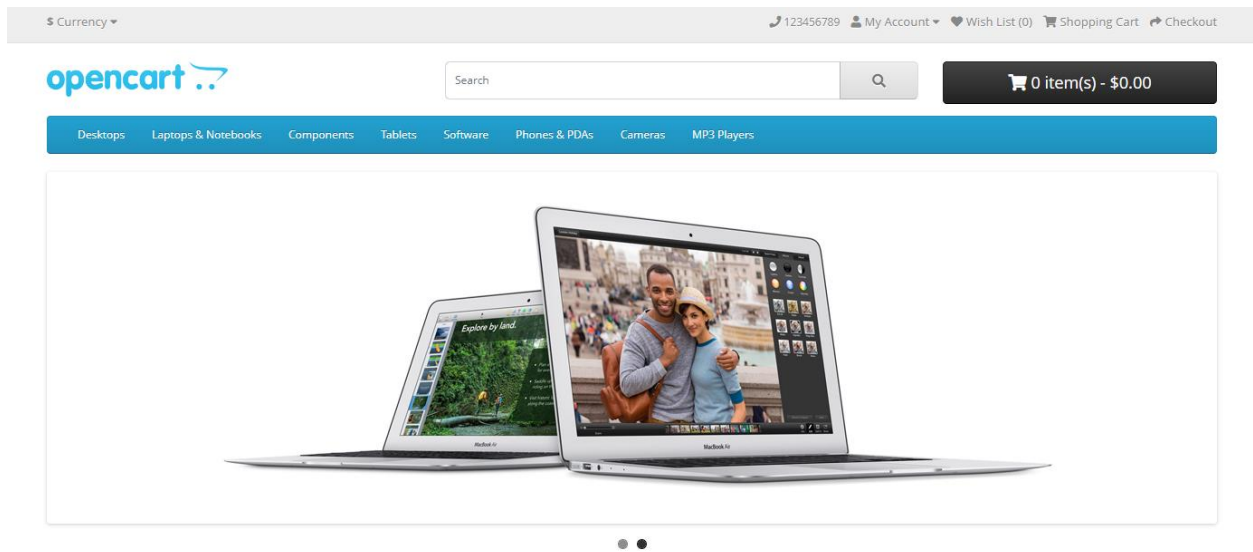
$ Currency

123456789 My Account Wish List (0) Shopping Cart Checkout

opencart

Search

0 item(s) - $0.00

Desktops Laptops & Notebooks Components Tablets Software Phones & PDAs Cameras MP3 Players

Explore by land.

MacBook Air

MacBook Air